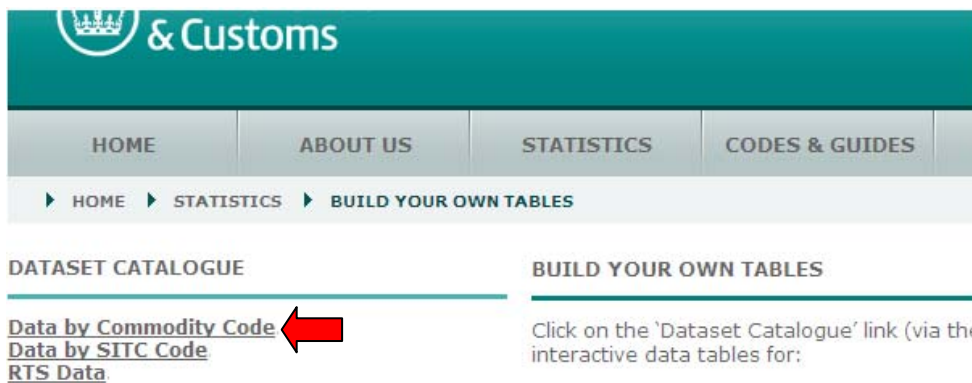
& Customs

HOME ABOUT US STATISTICS CODES & GUIDES

HOME STATISTICS BUILD YOUR OWN TABLES

DATASET CATALOGUE

Data by Commodity Code
Data by SITC Code
RTS Data

BUILD YOUR OWN TABLES

Click on the 'Dataset Catalogue' link (via th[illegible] interactive data tables for: